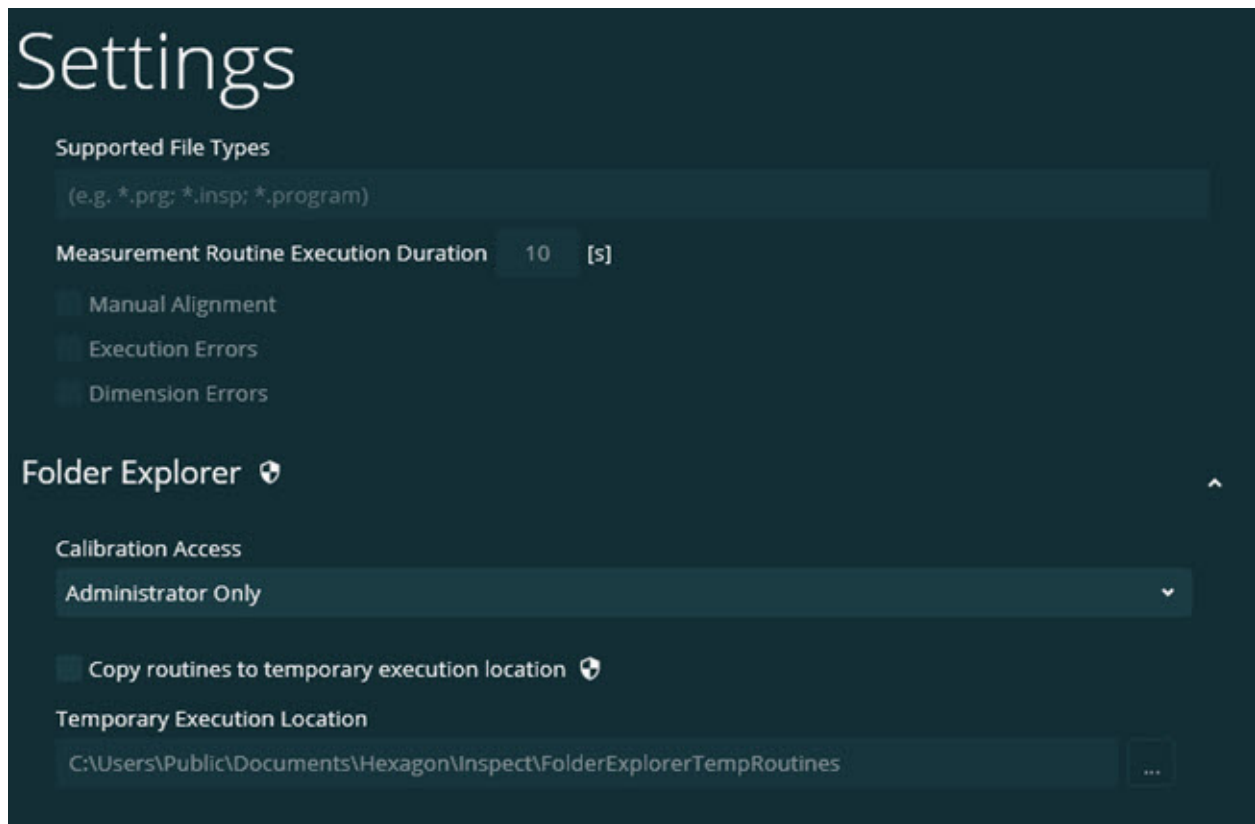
Settings

Supported File Types

(e.g. *.prg; *.insp; *.program)

Measurement Routine Execution Duration 10 [s]

Manual Alignment

Execution Errors

Dimension Errors

Folder Explorer

Calibration Access

Administrator Only

Copy routines to temporary execution location

Temporary Execution Location

C:\Users\Public\Documents\Hexagon\Inspect\FolderExplorerTempRoutines

...